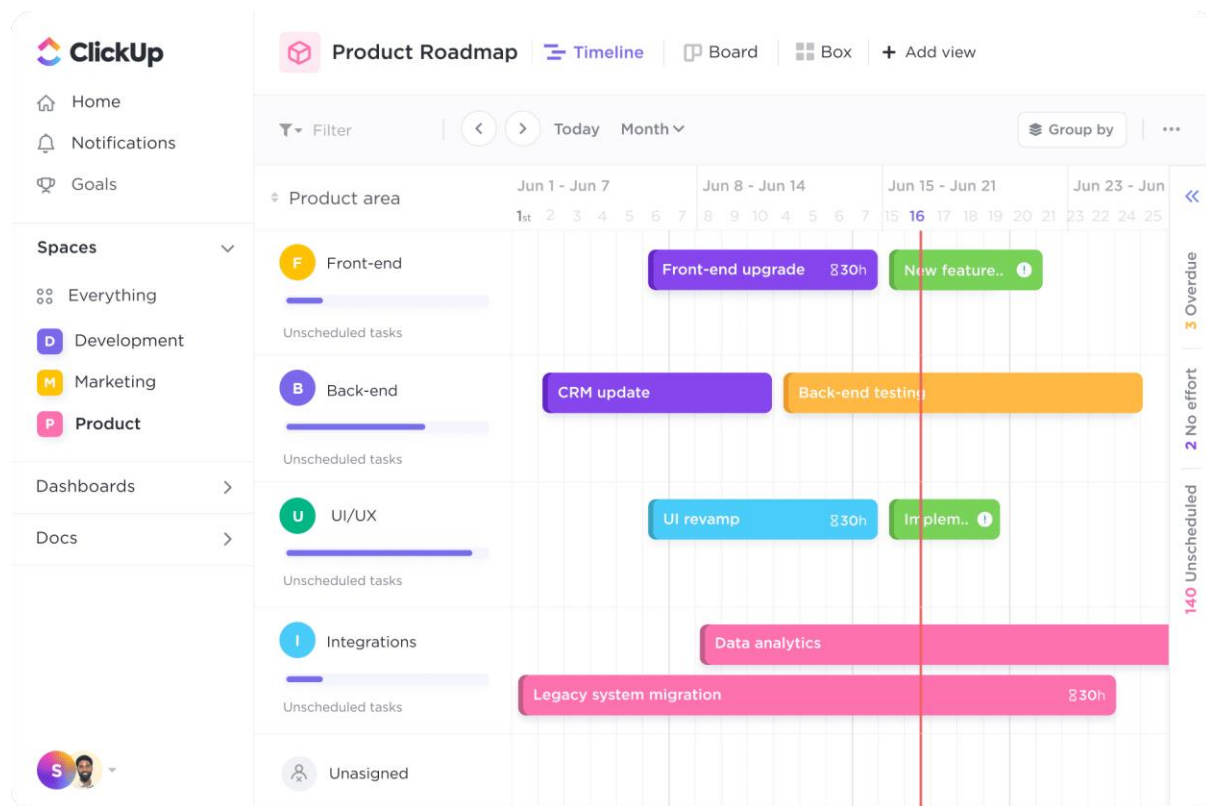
ClickUp

Home
Notifications
Goals

Spaces
Everything
D Development
M Marketing
P Product

Dashboards
Docs

S

Product Roadmap  Timeline  Board  Box  + Add view

Filter  Today  Month  Group by  ···

Product area

Jun 1 - Jun 7  Jun 8 - Jun 14  Jun 15 - Jun 21  Jun 23 - Jun

1st 2 3 4 5 6 7 8 9 10 4 5 6 7 15 16 17 18 19 20 21 23 22 24 25

F Front-end
Unscheduled tasks
Front-end upgrade 30h
New feature..

B Back-end
Unscheduled tasks
CRM update
Back-end testing

U UI/UX
Unscheduled tasks
UI revamp 30h
Implem..

I Integrations
Unscheduled tasks
Data analytics
Legacy system migration 30h

Unasigned

3 Overdue
2 No effort
140 Unscheduled